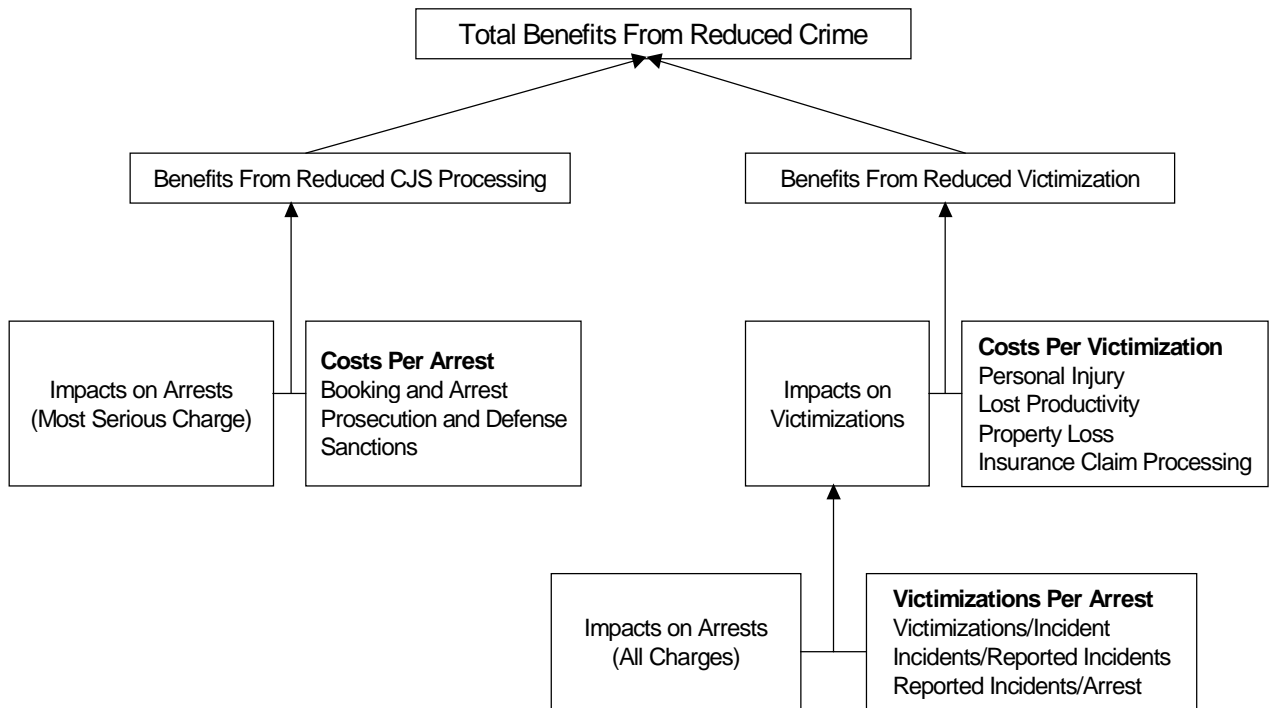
Total Benefits From Reduced Crime

Benefits From Reduced CJS Processing

Benefits From Reduced Victimization

Impacts on Arrests (Most Serious Charge)

**Costs Per Arrest**
Booking and Arrest
Prosecution and Defense
Sanctions

Impacts on Victimizations

**Costs Per Victimization**
Personal Injury
Lost Productivity
Property Loss
Insurance Claim Processing

Impacts on Arrests (All Charges)

**Victimizations Per Arrest**
Victimizations/Incident
Incidents/Reported Incidents
Reported Incidents/Arrest